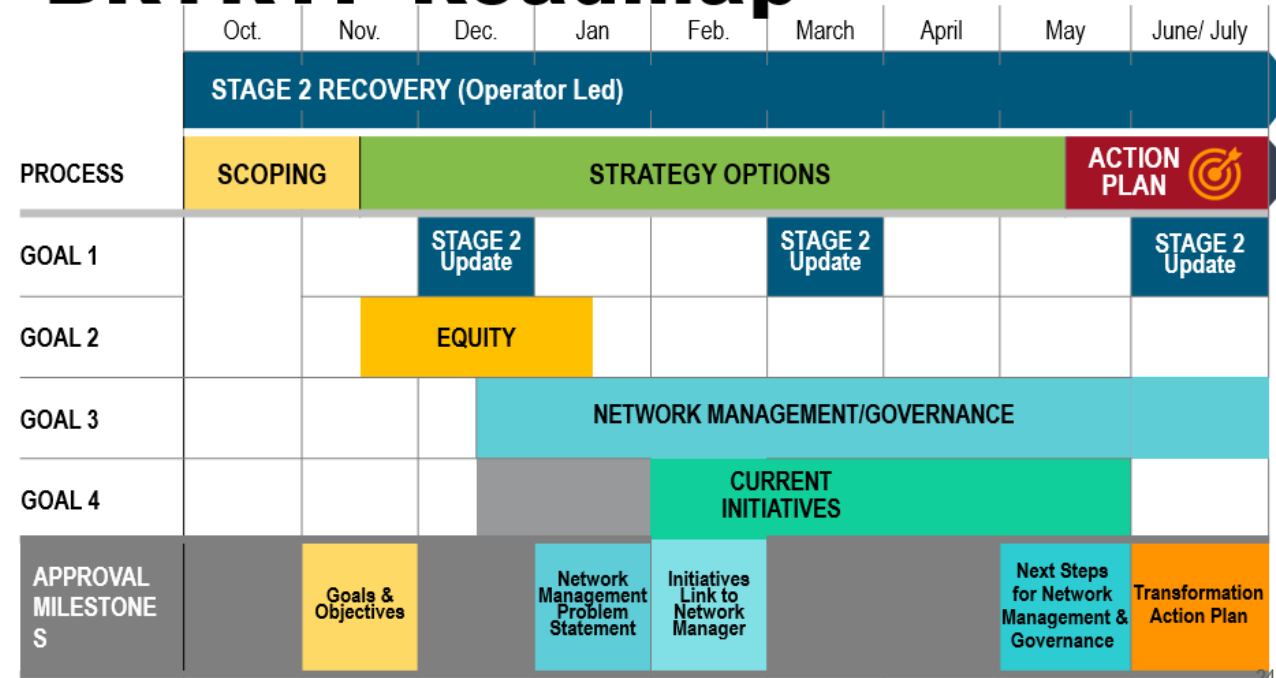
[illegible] Roadmap

| | Oct. | Nov. | Dec. | Jan | Feb. | March | April | May | June/ July |
|---|---|---|---|---|---|---|---|---|---|
| | STAGE 2 RECOVERY (Operator Led) | | | | | | | | |
| PROCESS | SCOPING | | STRATEGY OPTIONS | | | | | ACTION PLAN | |
| GOAL 1 | | | STAGE 2 Update | | | STAGE 2 Update | | | STAGE 2 Update |
| GOAL 2 | | | EQUITY | | | | | | |
| GOAL 3 | | | | NETWORK MANAGEMENT/GOVERNANCE | | | | | |
| GOAL 4 | | | | | CURRENT INITIATIVES | | | | |
| APPROVAL MILESTONE S | | Goals & Objectives | | Network Management Problem Statement | Initiatives Link to Network Manager | | | Next Steps for Network Management & Governance | Transformation Action Plan |